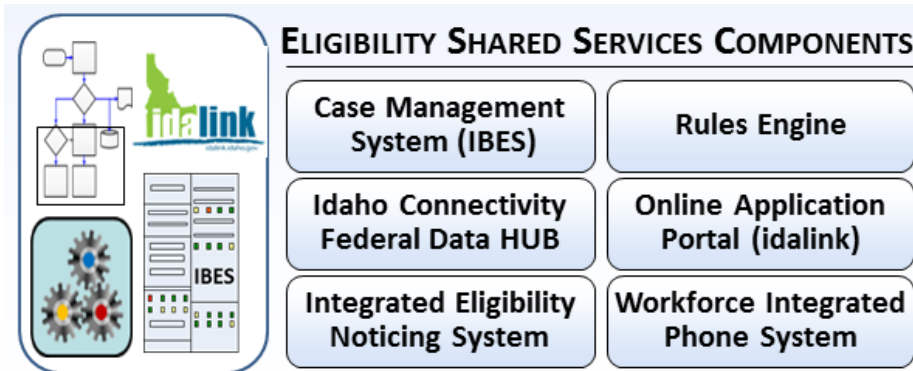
idalink

idalink.idaho.gov

IBES

ELIGIBILITY SHARED SERVICES COMPONENTS

Case Management System (IBES)

Rules Engine

Idaho Connectivity Federal Data HUB

Online Application Portal (idalink)

Integrated Eligibility Noticing System

Workforce Integrated Phone System